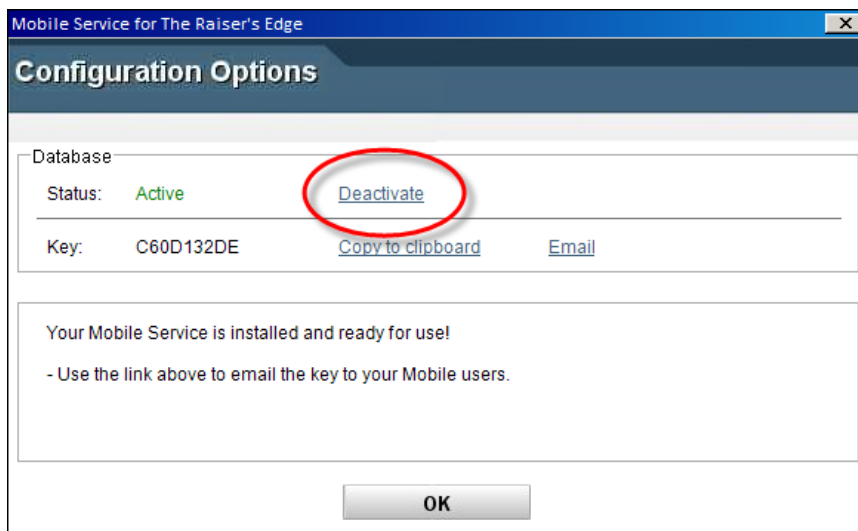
Mobile Service for The Raiser's Edge

Configuration Options

Database

Status: Active Deactivate

Key: C60D132DE Copy to clipboard Email

Your Mobile Service is installed and ready for use!

- Use the link above to email the key to your Mobile users.

OK